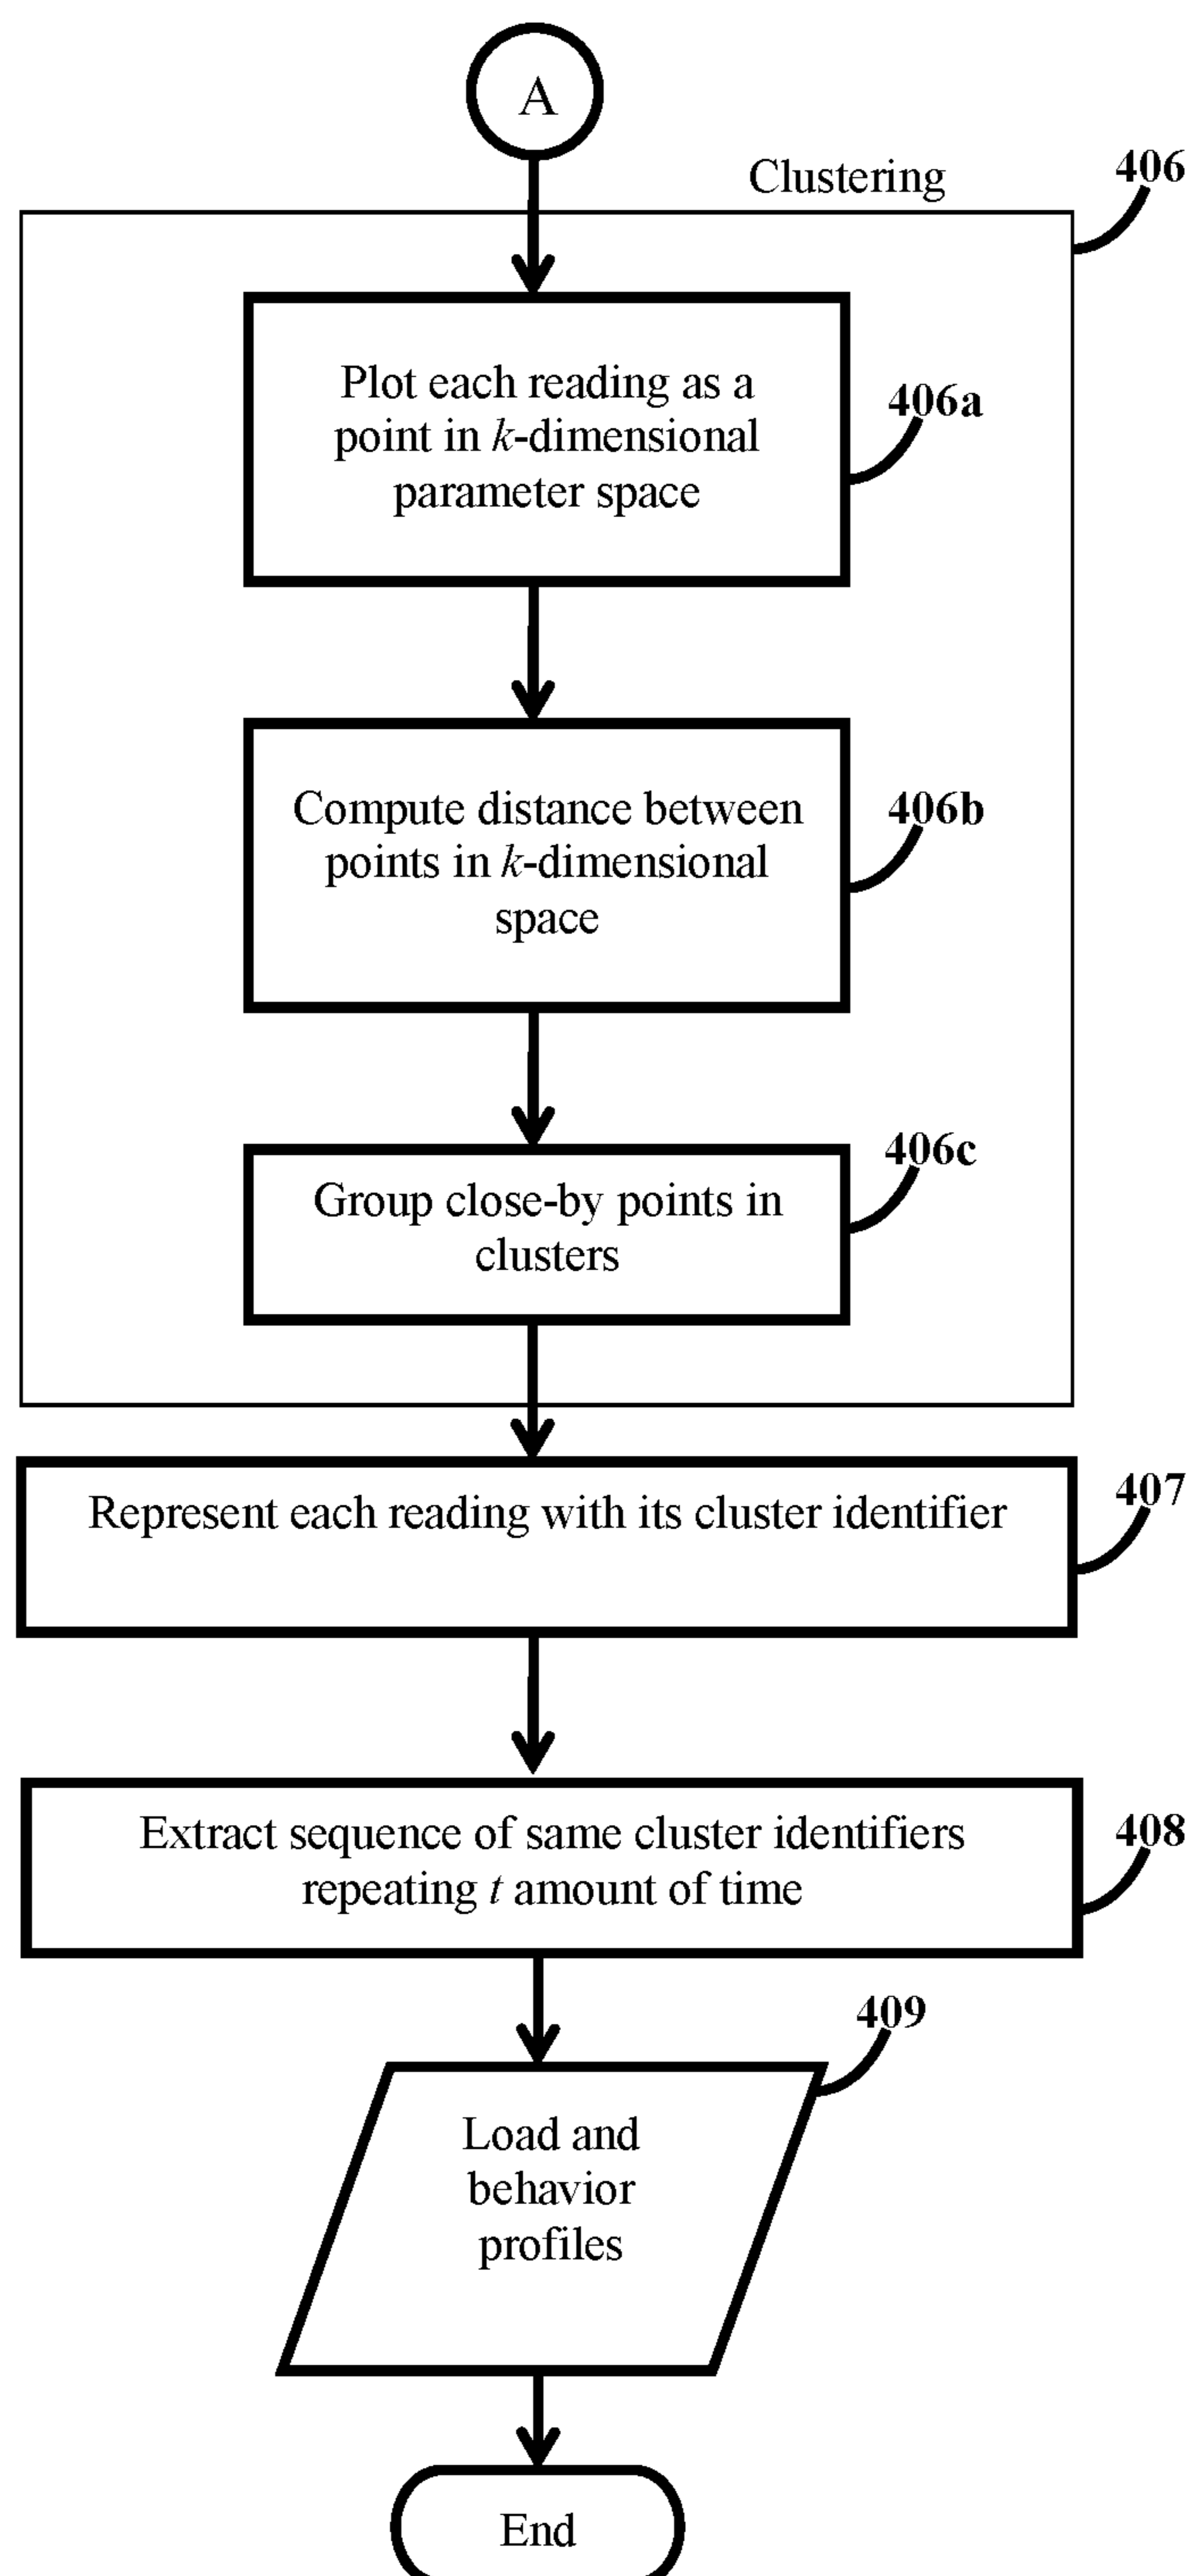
A

Clustering

406

Plot each reading as a point in $k$-dimensional parameter space

406a

Compute distance between points in $k$-dimensional space

406b

406c

Group close-by points in clusters

Represent each reading with its cluster identifier

407

Extract sequence of same cluster identifiers repeating $t$ amount of time

408

409

Load and behavior profiles

End